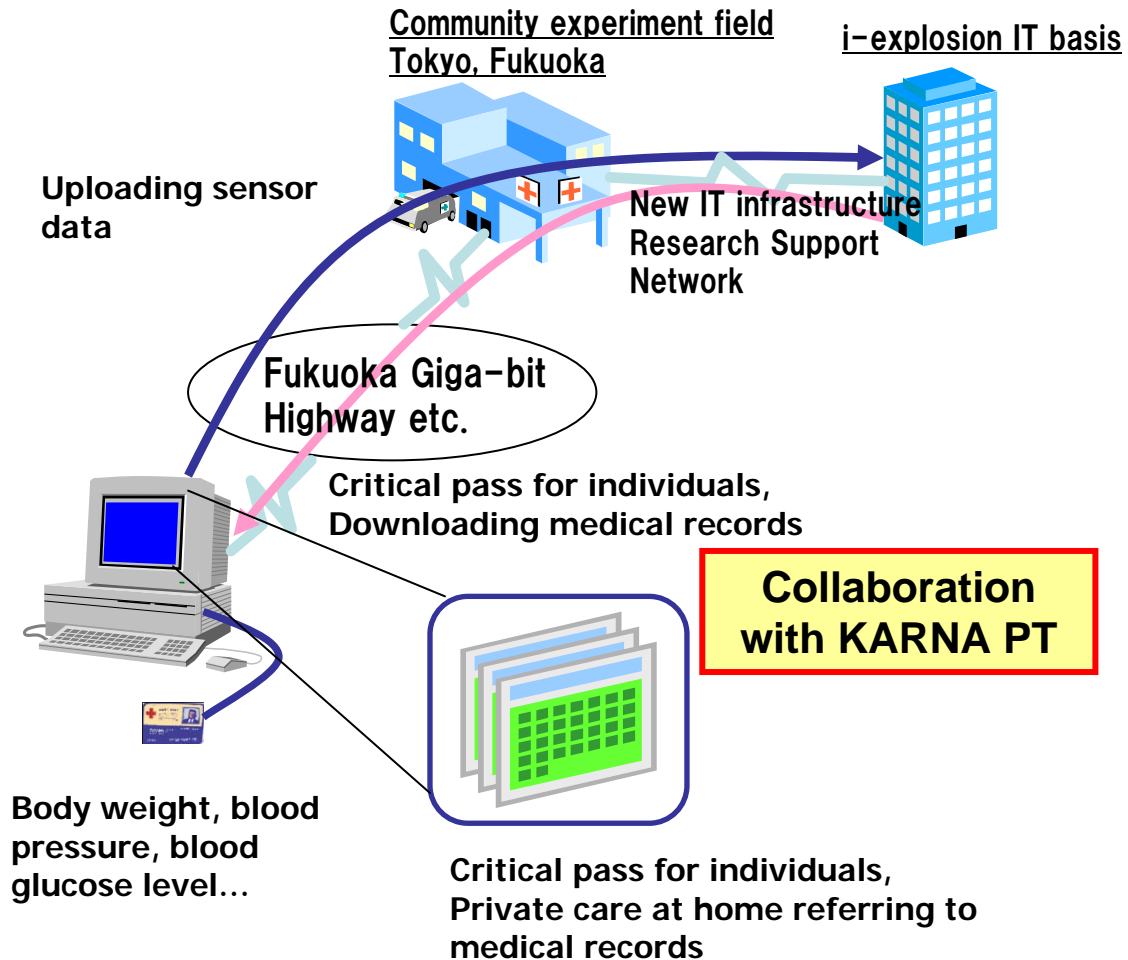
Community experiment field
Tokyo, Fukuoka

i-explosion IT basis

Uploading sensor data

New IT infrastructure
Research Support
Network

Fukuoka Giga-bit
Highway etc.

Critical pass for individuals,
Downloading medical records

Collaboration with KARNA PT

Body weight, blood pressure, blood glucose level…

Critical pass for individuals,
Private care at home referring to medical records